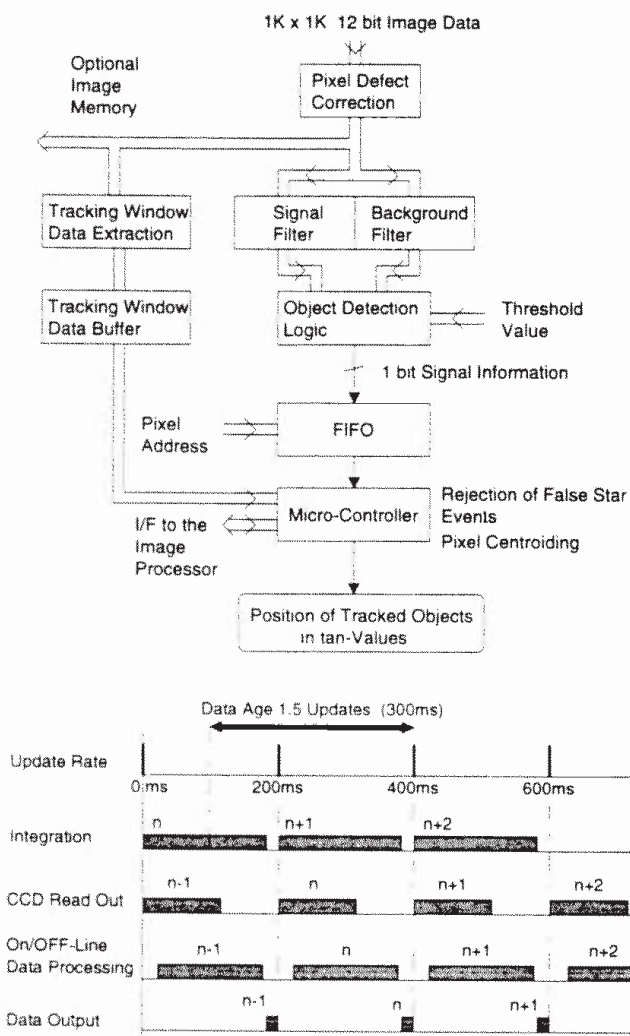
1K x 1K 12 bit Image Data

Optional Image Memory

Pixel Defect Correction

Tracking Window Data Extraction

Signal Filter

Background Filter

Tracking Window Data Buffer

Object Detection Logic

Threshold Value

1 bit Signal Information

Pixel Address

FIFO

Micro-Controller

Rejection of False Star Events

Pixel Centroiding

I/F to the Image Processor

Position of Tracked Objects in tan-Values

Data Age 1.5 Updates (300ms)

Update Rate

0ms

200ms

400ms

600ms

Integration

n

n+1

n+2

CCD Read Out

n-1

n

n+1

n+2

On/OFF-Line Data Processing

n-1

n

n+1

n+2

Data Output

n-1

n

n+1